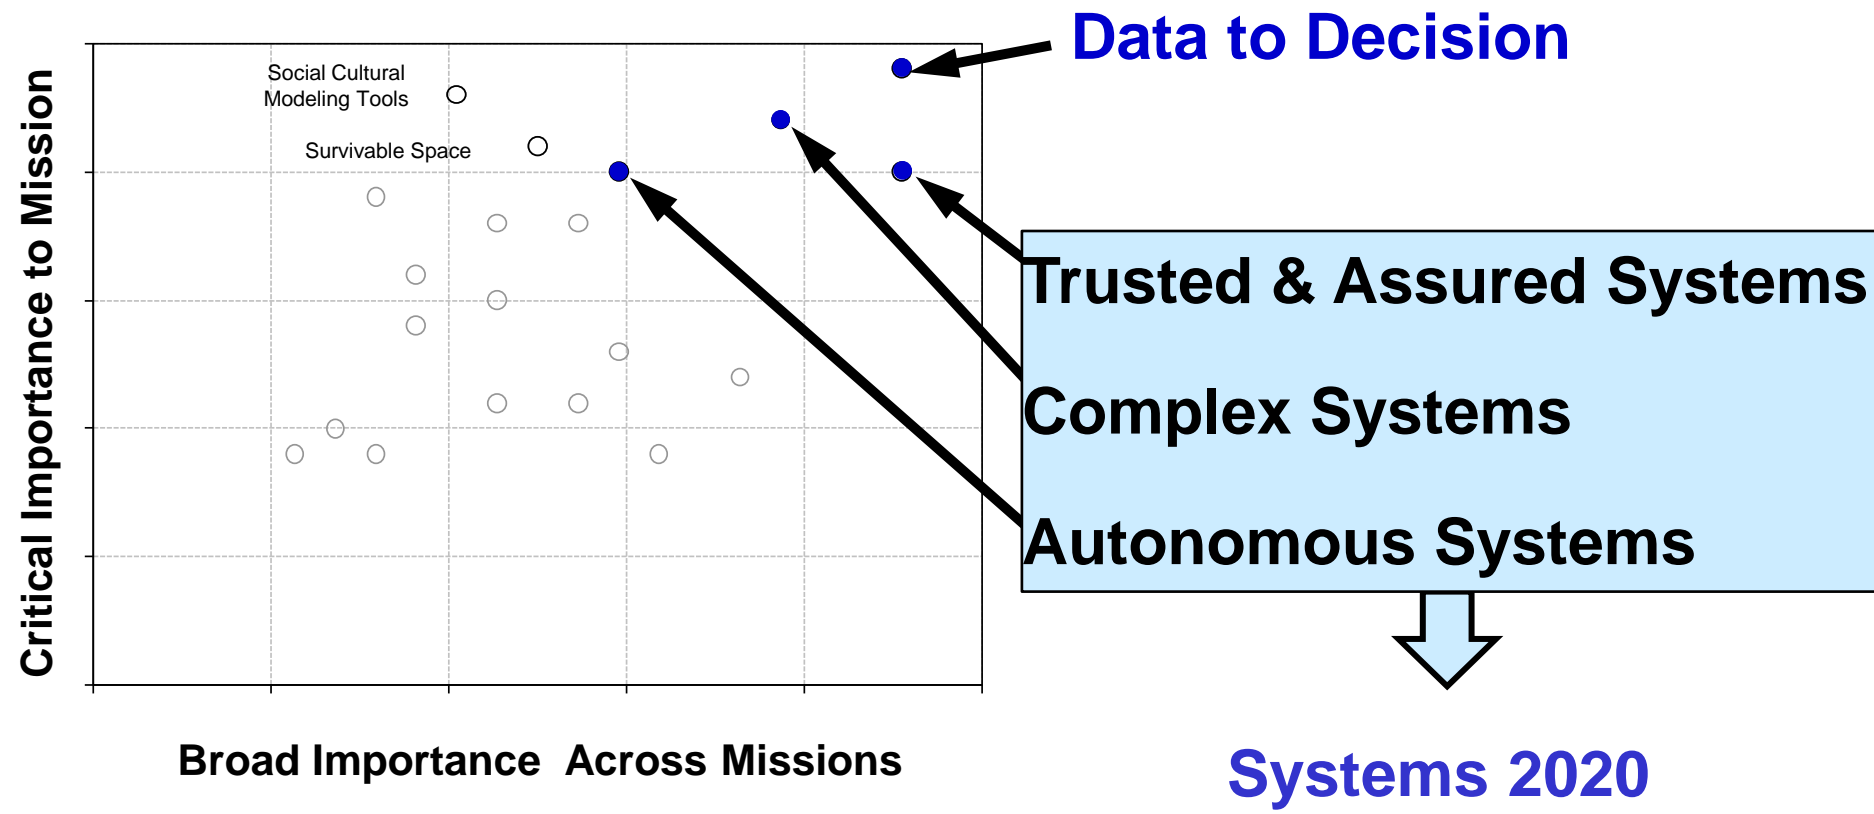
Data to Decision

Social Cultural Modeling Tools

Survivable Space

Critical Importance to Mission

Trusted & Assured Systems

Complex Systems

Autonomous Systems

Broad Importance Across Missions

Systems 2020